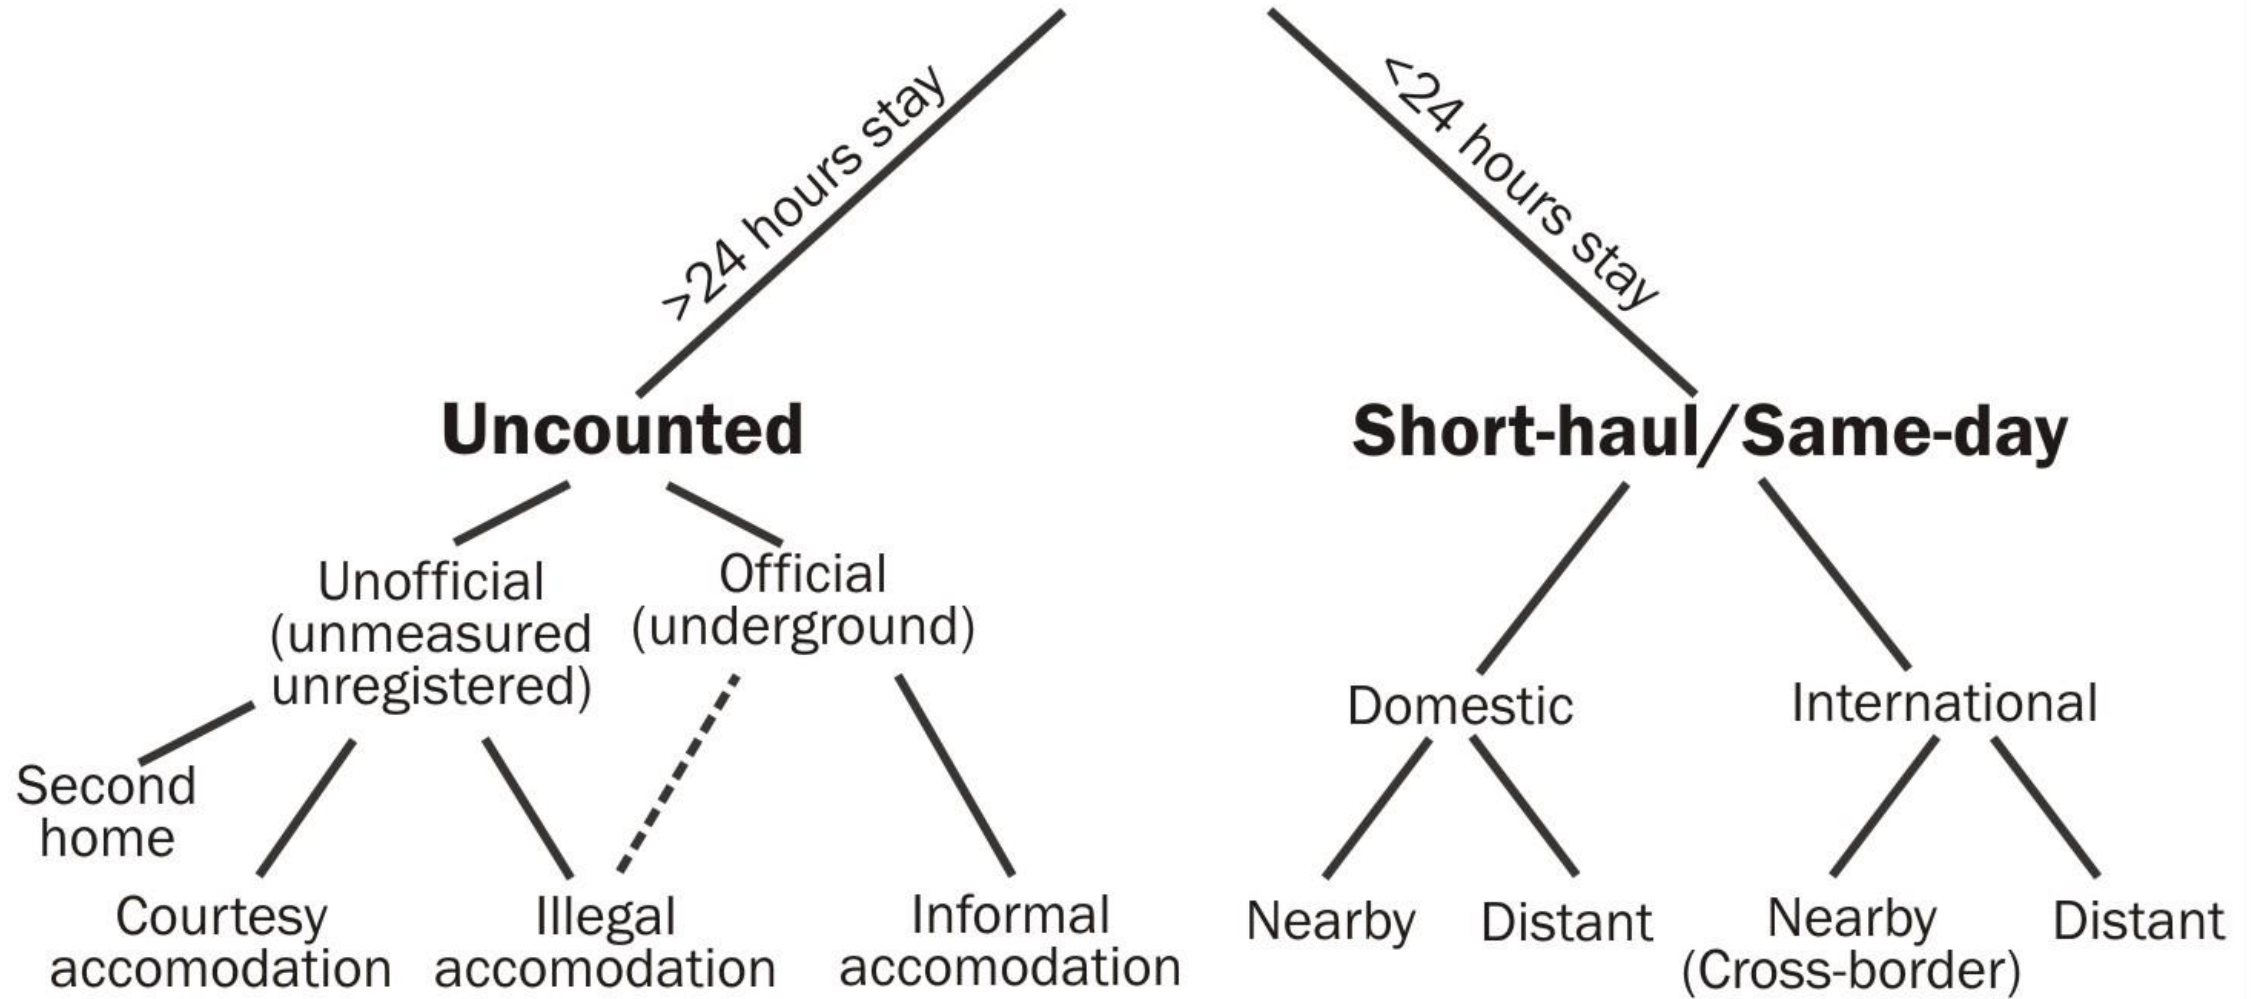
>24 hours stay

<24 hours stay

Uncounted

Short-haul/Same-day

Unofficial (unmeasured unregistered)

Official (underground)

Second home

Courtesy accomodation

Illegal accomodation

Informal accomodation

Domestic

International

Nearby

Distant

Nearby (Cross-border)

Distant